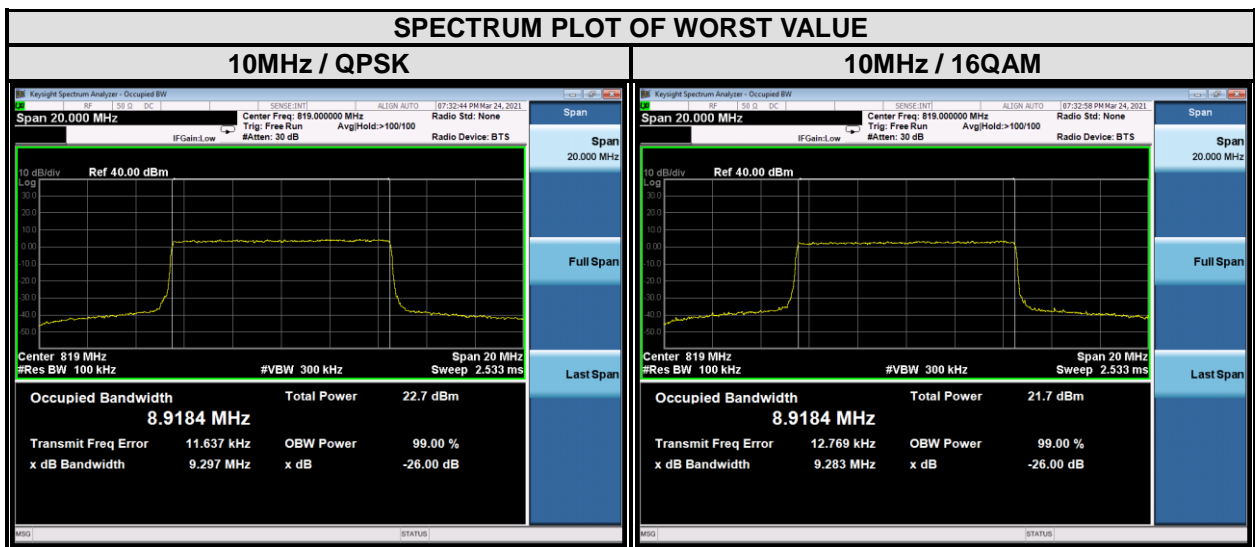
SPECTRUM PLOT OF WORST VALUE

10MHz / QPSK

Keysight Spectrum Analyzer - Occupied BW

RF 50 Ω DC SENSE:INT ALIGN AUTO 07:32:44 PM Mar 24, 2021

Span 20.000 MHz

Center Freq: 819.000000 MHz
Trig: Free Run Avg|Hold:>100/100
IFGain:Low #Atten: 30 dB

Radio Std: None
Radio Device: BTS

10 dB/div Ref 40.00 dBm
Log
30.0
20.0
10.0
0.00
-10.0
-20.0
-30.0
-40.0
-50.0

Center 819 MHz
#Res BW 100 kHz
#VBW 300 kHz
Span 20 MHz
Sweep 2.533 ms

Occupied Bandwidth
8.9184 MHz
Total Power 22.7 dBm
Transmit Freq Error 11.637 kHz
OBW Power 99.00 %
x dB Bandwidth 9.297 MHz
x dB -26.00 dB

MSG STATUS

Span
Span
20.000 MHz
Full Span
Last Span

10MHz / 16QAM

Keysight Spectrum Analyzer - Occupied BW

RF 50 Ω DC SENSE:INT ALIGN AUTO 07:32:58 PM Mar 24, 2021

Span 20.000 MHz

Center Freq: 819.000000 MHz
Trig: Free Run Avg|Hold:>100/100
IFGain:Low #Atten: 30 dB

Radio Std: None
Radio Device: BTS

10 dB/div Ref 40.00 dBm
Log
30.0
20.0
10.0
0.00
-10.0
-20.0
-30.0
-40.0
-50.0

Center 819 MHz
#Res BW 100 kHz
#VBW 300 kHz
Span 20 MHz
Sweep 2.533 ms

Occupied Bandwidth
8.9184 MHz
Total Power 21.7 dBm
Transmit Freq Error 12.769 kHz
OBW Power 99.00 %
x dB Bandwidth 9.283 MHz
x dB -26.00 dB

MSG STATUS

Span
Span
20.000 MHz
Full Span
Last Span